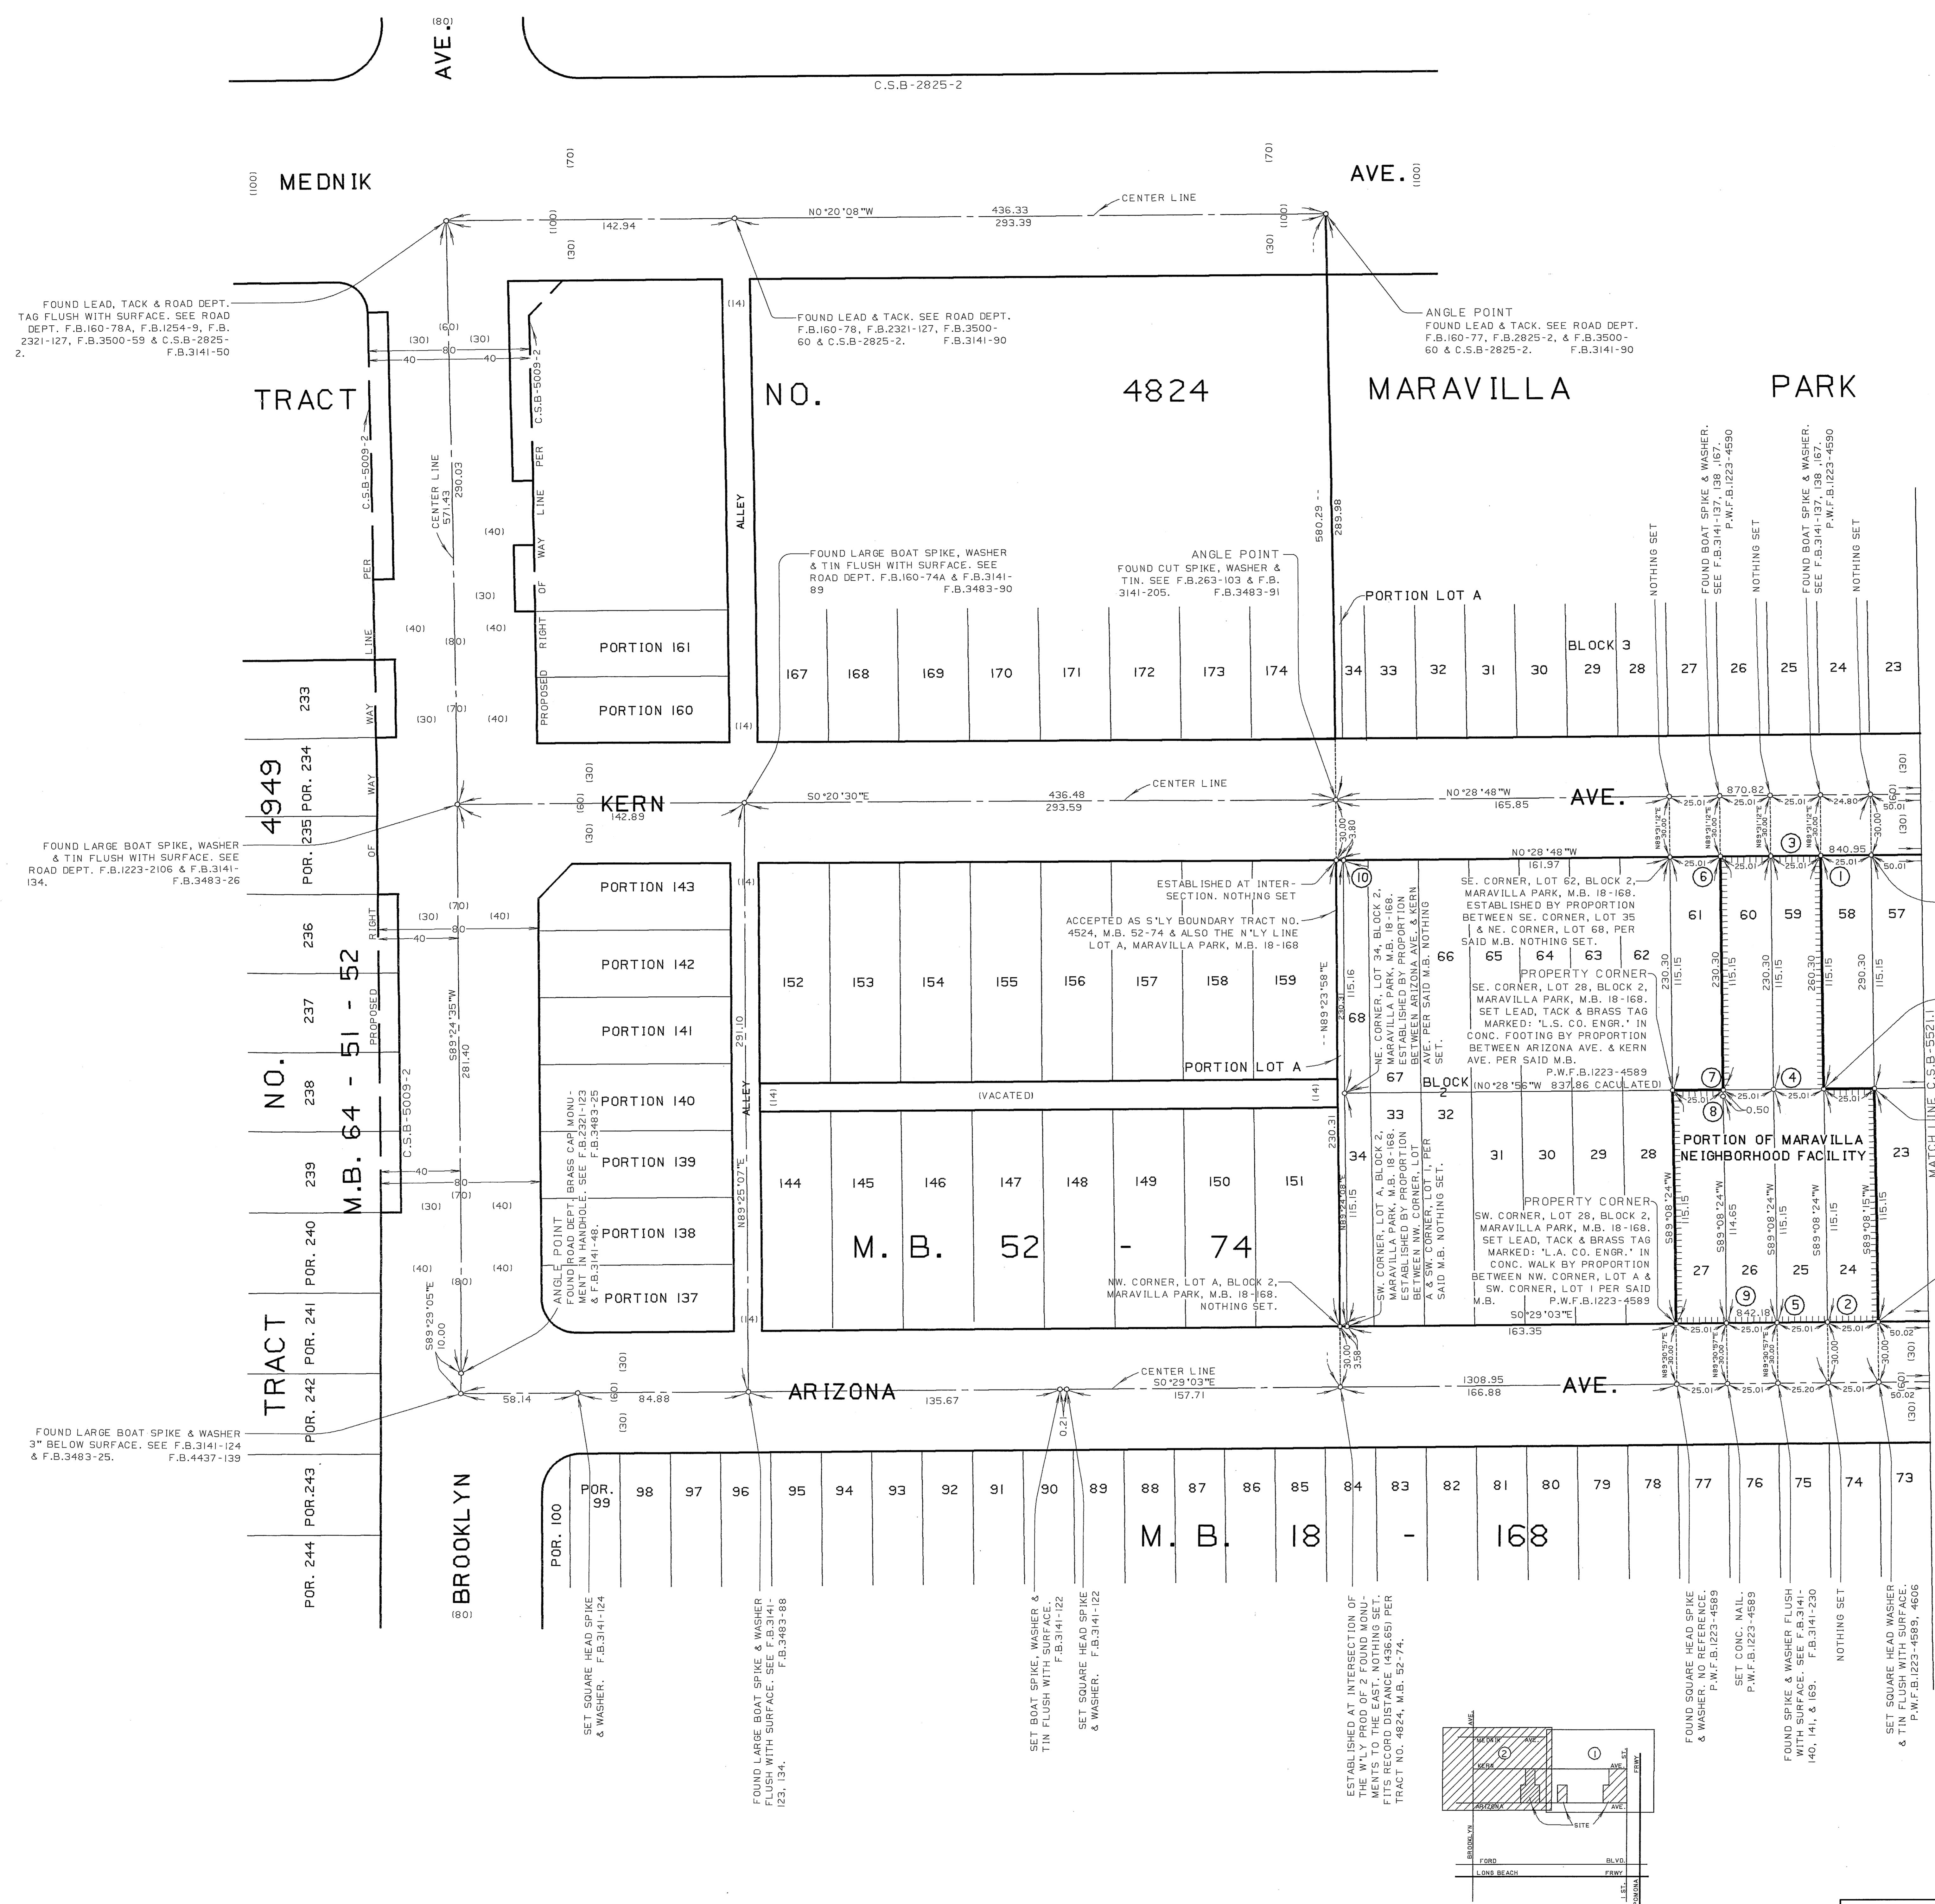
(80)
AVE.
C.S.B-2825-2

(100) MEDNIK
(70)
(70)
AVE. (100)
CENTER LINE
N0°20'08"W
436.33
293.39
142.94
(100)
(30)
(100)
(30)

FOUND LEAD, TACK & ROAD DEPT. TAG FLUSH WITH SURFACE. SEE ROAD DEPT. F.B.160-78A, F.B.1254-9, F.B. 2321-127, F.B.3500-59 & C.S.B-2825-2. F.B.3141-50

FOUND LEAD & TACK. SEE ROAD DEPT. F.B.160-78, F.B.2321-127, F.B.3500-60 & C.S.B-2825-2. F.B.3141-90

ANGLE POINT
FOUND LEAD & TACK. SEE ROAD DEPT. F.B.160-77, F.B.2825-2, & F.B.3500-60 & C.S.B-2825-2. F.B.3141-90

TRACT
NO.
4824
MARAVILLA
PARK

(30) (60) (30)
40 80 40
C.S.B-5009-2
PER
LINE
WAY
OF
RIGHT
PROPOSED
CENTER LINE 571.43 290.03
(40)
(30)
(40) (80) (40)
(14)
ALLEY

FOUND LARGE BOAT SPIKE, WASHER & TIN FLUSH WITH SURFACE. SEE ROAD DEPT. F.B.160-74A & F.B.3141-89 F.B.3483-90

ANGLE POINT
FOUND CUT SPIKE, WASHER & TIN. SEE F.B.263-103 & F.B. 3141-205. F.B.3483-91

580.29
289.98

PORTION LOT A
NOTHING SET
FOUND BOAT SPIKE & WASHER. SEE F.B.3141-137, 138, 167. P.W.F.B.1223-4590
NOTHING SET
FOUND BOAT SPIKE & WASHER. SEE F.B.3141-137, 138, 167. P.W.F.B.1223-4590
NOTHING SET

PORTION 161
PORTION 160
167 168 169 170 171 172 173 174
34 33 32 31 30 29 28 27 26 25 24 23
BLOCK 3

233
4949
POR. 234
POR. 235
236
237
238
239
POR. 240
POR. 241
POR. 242
POR. 243
POR. 244
WAY
(30) (70) (40)
(14)

KERN
142.89
S0°20'30"E
436.48
293.59
CENTER LINE
(30) (60) (30)
N0°28'48"W
165.85
AVE.
870.82
25.01 25.01 25.01 25.01 24.80
50.01
(30) (60) (30)

FOUND LARGE BOAT SPIKE, WASHER & TIN FLUSH WITH SURFACE. SEE ROAD DEPT. F.B.1223-2106 & F.B.3141-134. F.B.3483-26

PORTION 143
PORTION 142
PORTION 141
PORTION 140
PORTION 139
PORTION 138
PORTION 137

ESTABLISHED AT INTERSECTION. NOTHING SET
ACCEPTED AS S'LY BOUNDARY TRACT NO. 4524, M.B. 52-74 & ALSO THE N'LY LINE LOT A, MARAVILLA PARK, M.B. 18-168

30.00
3.80
10
N0°28'48"W
161.97
SE. CORNER, LOT 62, BLOCK 2, MARAVILLA PARK, M.B. 18-168. ESTABLISHED BY PROPORTION BETWEEN SE. CORNER, LOT 35 & NE. CORNER, LOT 68, PER SAID M.B. NOTHING SET.
6 3 1
840.95
25.01 25.01 25.01 50.01

152 153 154 155 156 157 158 159
66 65 64 63 62 61 60 59 58 57
68
PROPERTY CORNER
SE. CORNER, LOT 28, BLOCK 2, MARAVILLA PARK, M.B. 18-168. SET LEAD, TACK & BRASS TAG MARKED: 'L.S. CO. ENGR.' IN CONC. FOOTING BY PROPORTION BETWEEN ARIZONA AVE. & KERN AVE. PER SAID M.B. P.W.F.B.1223-4589
NE. CORNER, LOT 34, BLOCK 2, MARAVILLA PARK, M.B. 18-168. ESTABLISHED BY PROPORTION BETWEEN ARIZONA AVE. & KERN AVE. PER SAID M.B. NOTHING SET.
115.16
230.31
N89°23'58"E
230.30 115.15
230.30 115.15
230.30 115.15
260.30 115.15
290.30 115.15

NO.
M.B. 64 - 51 - 52
(70) (30) 80 (40) 40
S89°24'35"W 281.40
C.S.B-5009-2
291.10
N89°25'07"E
ALLEY
(14)
(VACATED)
PORTION LOT A
67
BLOCK 2
(N0°28'56"W 837.86 CACULATED)
7 4 8
25.01 0.50 25.01 25.01
MATCH LINE C.S.B-5521.1

144 145 146 147 148 149 150 151
34 33 32 31 30 29 28 27 26 25 24 23
PORTION OF MARAVILLA NEIGHBORHOOD FACILITY
ANGLE POINT FOUND ROAD DEPT. BRASS CAP MONUMENT IN HANDHOLE. SEE F.B.2321-123 & F.B.3141-48. F.B.3483-25
M.B. 52 - 74
SW. CORNER, LOT A, BLOCK 2, MARAVILLA PARK, M.B. 18-168. ESTABLISHED BY PROPORTION BETWEEN NW. CORNER, LOT A & SW. CORNER, LOT 1, PER SAID M.B. NOTHING SET.
PROPERTY CORNER
SW. CORNER, LOT 28, BLOCK 2, MARAVILLA PARK, M.B. 18-168. SET LEAD, TACK & BRASS TAG MARKED: 'L.A. CO. ENGR.' IN CONC. WALK BY PROPORTION BETWEEN NW. CORNER, LOT A & SW. CORNER, LOT 1 PER SAID M.B. P.W.F.B.1223-4589
NW. CORNER, LOT A, BLOCK 2, MARAVILLA PARK, M.B. 18-168. NOTHING SET.
N89°23'08"E 115.15
230.31
S0°29'03"E
163.35
S89°08'24"W 115.15
S89°08'24"W 14.65
S89°08'24"W 115.15
S89°08'24"W 115.15
S89°08'15"W 115.15
9 5 2
842.18
25.01 25.01 25.01 25.01 50.02

S89°29'05"E 10.00
(40) (80) (40)
(30) (70) (40)
40 80
ARIZONA
58.14 84.88 135.67
(30) (60) (30)
0.21
CENTER LINE S0°29'03"E 157.71
30.00 3.58
1308.95 166.88
AVE.
25.01 25.01 25.20 25.01 50.02
(30) (60) (30)

FOUND LARGE BOAT SPIKE & WASHER 3" BELOW SURFACE. SEE F.B.3141-124 & F.B.3483-25. F.B.4437-139

TRACT
BROOKLYN
(80)
POR. 100
POR. 99
98 97 96 95 94 93 92 91 90 89 88 87 86 85 84 83 82 81 80 79 78 77 76 75 74 73
M.B. 18 - 168

SET SQUARE HEAD SPIKE & WASHER. F.B.3141-124
FOUND LARGE BOAT SPIKE & WASHER FLUSH WITH SURFACE. SEE F.B.3141-123, 134. F.B.3483-88
SET BOAT SPIKE, WASHER & TIN FLUSH WITH SURFACE. F.B.3141-122
SET SQUARE HEAD SPIKE & WASHER. F.B.3141-122
ESTABLISHED AT INTERSECTION OF THE W'LY PROD OF 2 FOUND MONUMENTS TO THE EAST. NOTHING SET. FITS RECORD DISTANCE (436.65) PER TRACT NO. 4824, M.B. 52-74.
FOUND SQUARE HEAD SPIKE & WASHER. NO REFERENCE. P.W.F.B.1223-4589
SET CONC. NAIL. P.W.F.B.1223-4589
FOUND SPIKE & WASHER FLUSH WITH SURFACE. SEE F.B.3141-140, 141, & 169. F.B.3141-230
NOTHING SET
SET SQUARE HEAD WASHER & TIN FLUSH WITH SURFACE. P.W.F.B.1223-4589, 4606

MEDNIK AVE.
KERN
ARIZONA
AVE.
AVE.
SITE
2
1
BROOKLYN
FORD BLVD.
LONG BEACH FRWY